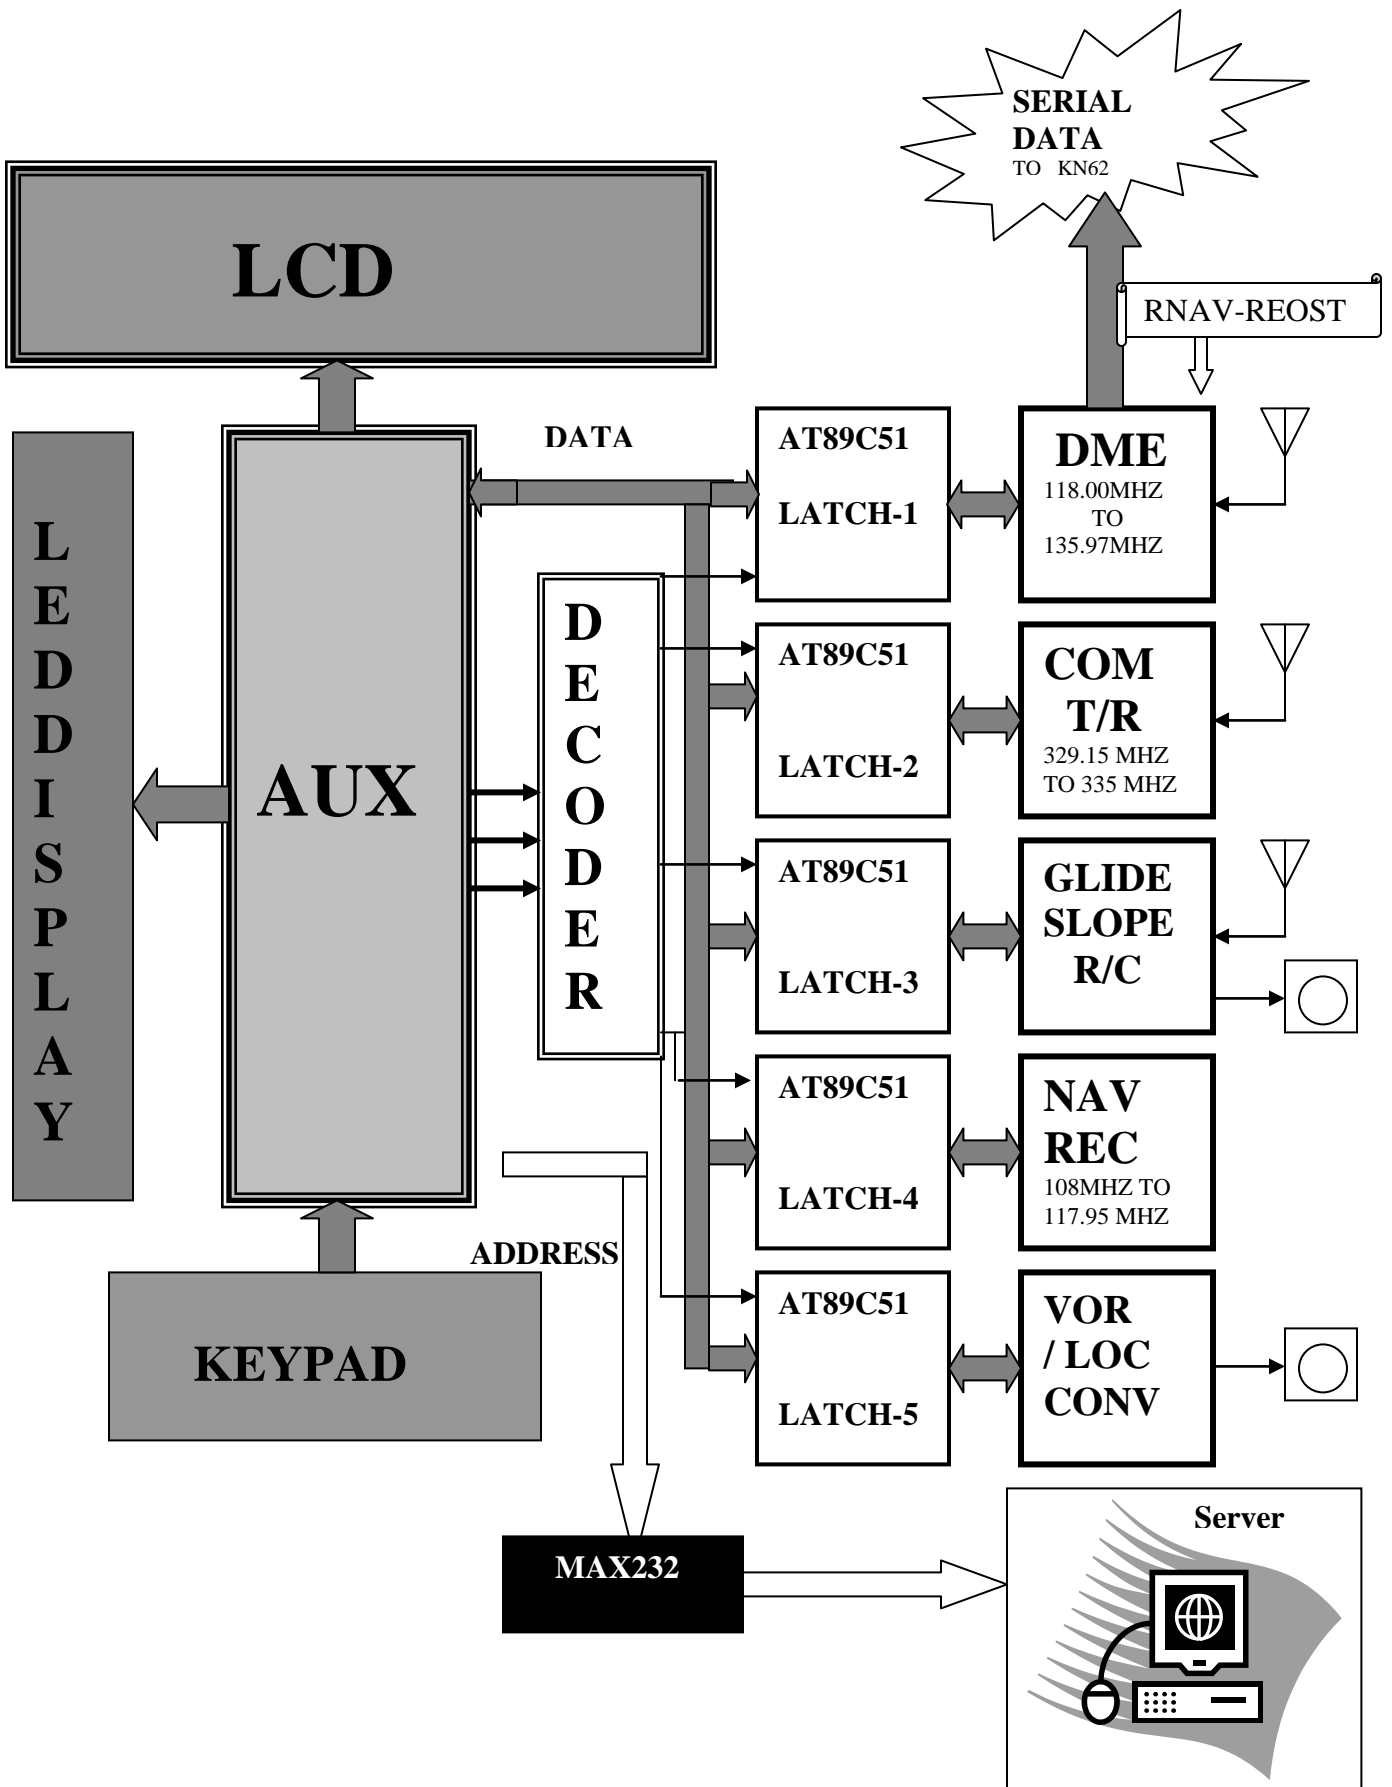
SERIAL DATA TO KN62

LCD

RNAV-REOST

DATA

AT89C51

LATCH-1

DME
118.00MHZ TO 135.97MHZ

L E D D I S P L A Y

AUX

D E C O D E R

AT89C51

LATCH-2

COM T/R
329.15 MHZ TO 335 MHZ

AT89C51

LATCH-3

GLIDE SLOPE R/C

AT89C51

LATCH-4

NAV REC
108MHZ TO 117.95 MHZ

ADDRESS

AT89C51

LATCH-5

VOR / LOC CONV

KEYPAD

MAX232

Server